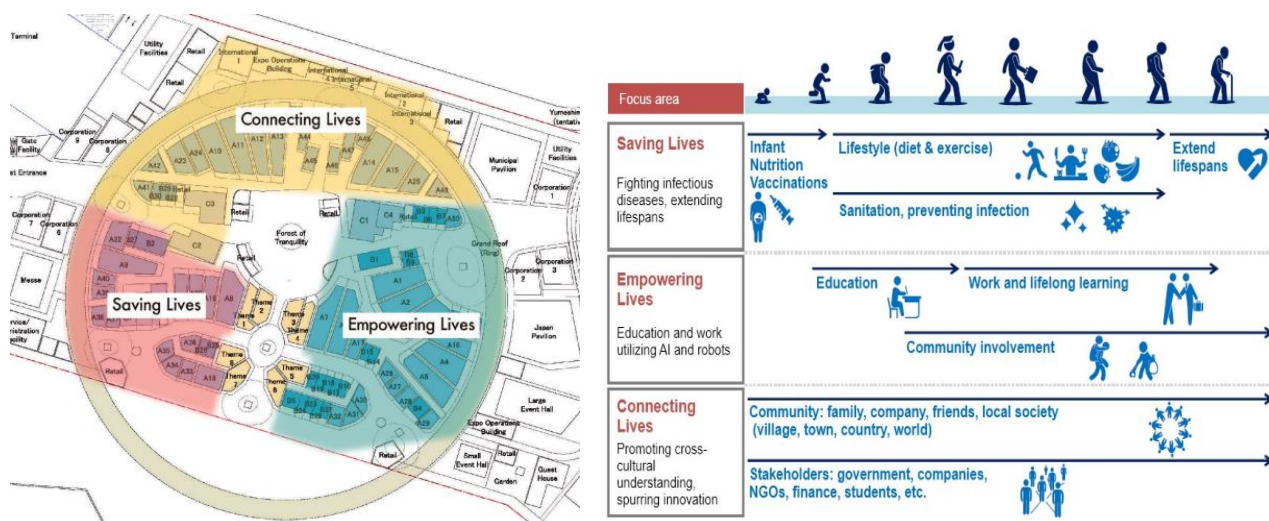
Terminal

Utility Facilities

Retail

Retail

International 1

Expo Operations Building

International 4

International 5

International 2

International 3

Retail

Yumeshima (tentative)

Connecting Lives

A12

A13

A11

A34

A10

A44

A45

A14

A15

A42

A43

A16

A41

B29

B30

Retail

C3

Retail

Retail

C1

C4

Retail

B6

B7

A30

Corporation 9

Corporation 8

Gate Facility

East Entrance

Municipal Pavilion

Utility Facilities

Corporation 1

Corporation 7

Corporation 6

A22

B2

B3

C2

A9

Forest of Tranquility

Grand Roof (Ring)

Corporation 2

Corporation 3

Messe

Retail

B1

B8

B9

A1

A2

Saving Lives

A40

A8

Theme 2

Theme 3

Theme 4

Empowering Lives

A7

Japan Pavilion

Theme 1

A17

A18

A36

A38

A35

A33

A19

Theme 7

Theme 6

Theme 5

Theme 8

A4

A6

A27

A28

A29

A31

A32

Large Event Hall

Retail

Retail

Expo Operations Building

Small Event Hall

Retail

Garden

Guest House

Focus area

Saving Lives

Fighting infectious diseases, extending lifespans

Infant Nutrition Vaccinations

Lifestyle (diet & exercise)

Extend lifespans

Sanitation, preventing infection

Empowering Lives

Education and work utilizing AI and robots

Education

Work and lifelong learning

Community involvement

Connecting Lives

Promoting cross-cultural understanding, spurring innovation

Community: family, company, friends, local society (village, town, country, world)

Stakeholders: government, companies, NGOs, finance, students, etc.